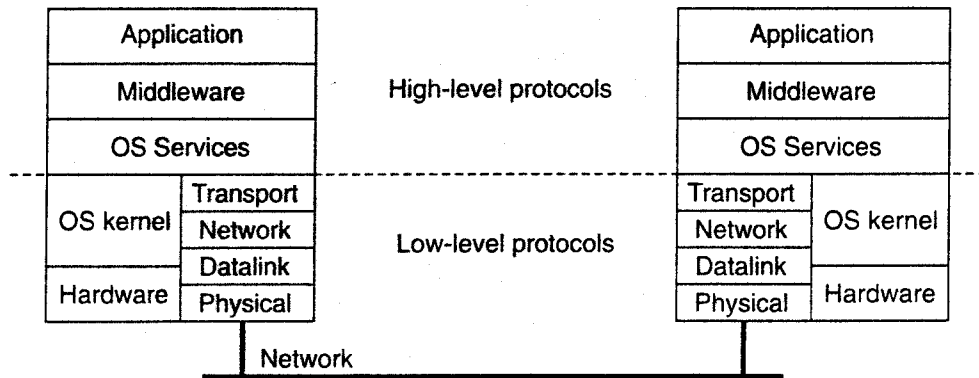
Application
Middleware
OS Services
OS kernel
Transport
Network
Datalink
Hardware
Physical

High-level protocols

Low-level protocols

Application
Middleware
OS Services
Transport
Network
OS kernel
Datalink
Physical
Hardware

Network